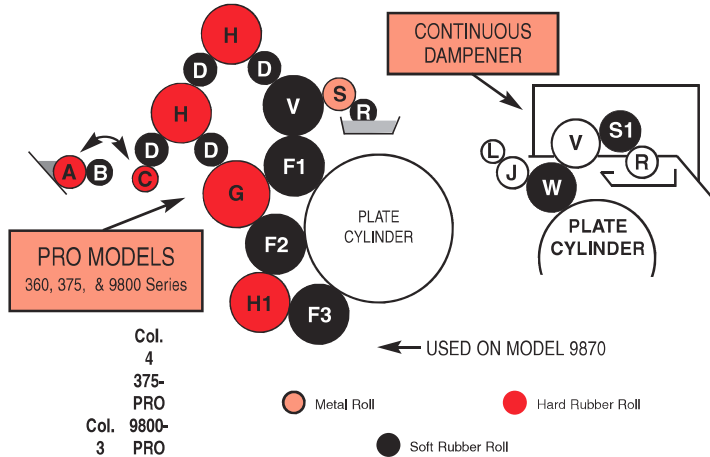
CONTINUOUS DAMPENER

H

D D

H

V

S

R

A B

C

D D

G

F1

PLATE CYLINDER

L

V

S1

J

R

W

PLATE CYLINDER

PRO MODELS
360, 375, & 9800 Series

F2

H1

F3

Col. 4 375-PRO

Col. 3 9800-PRO

USED ON MODEL 9870

Metal Roll

Hard Rubber Roll

Soft Rubber Roll